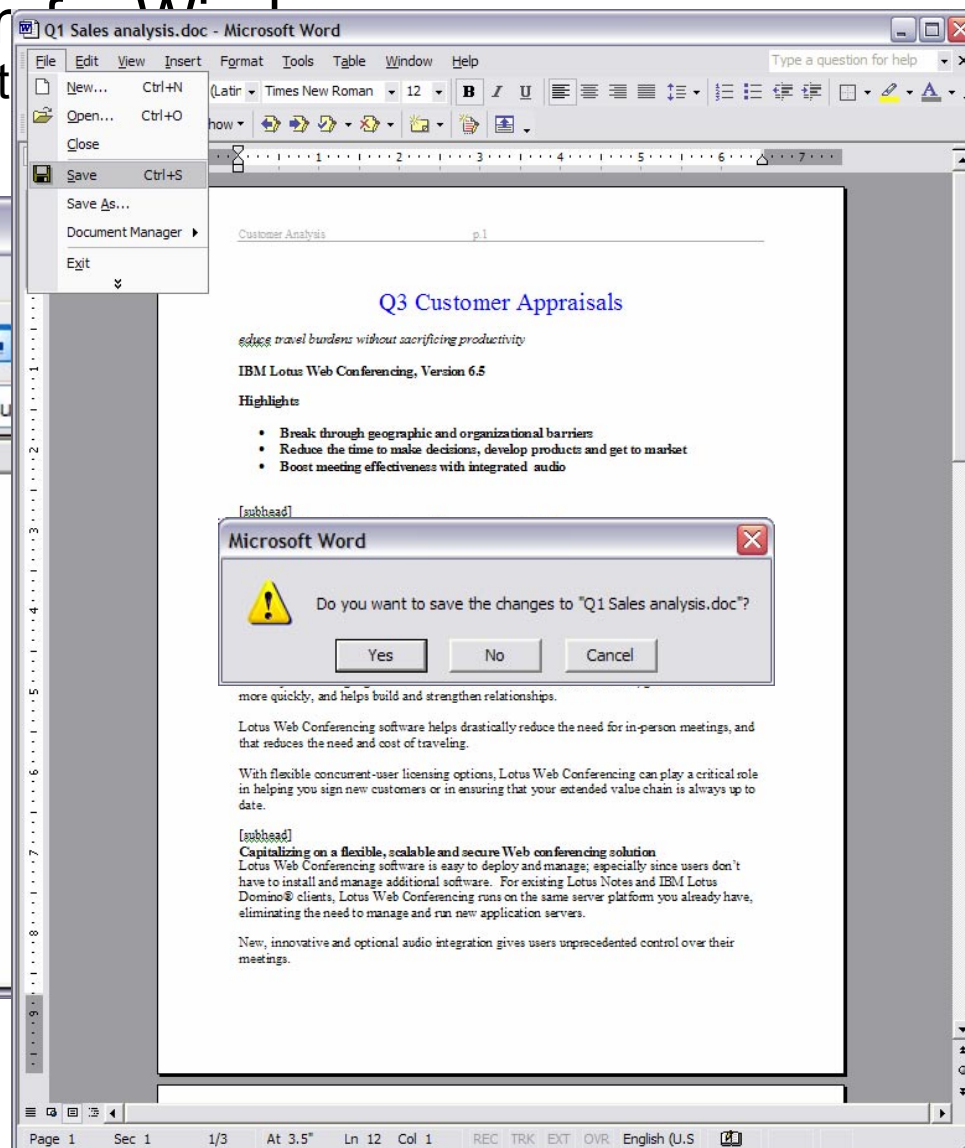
Q1 Sales analysis.doc - Microsoft Word

File Edit View Insert Format Tools Table Window Help

Type a question for help

New... Ctrl+N
Open... Ctrl+O
Close
Save Ctrl+S
Save As...
Document Manager
Exit

(Latir Times New Roman 12

how

Customer Analysis p.1

Q3 Customer Appraisals

educe travel burdens without sacrificing productivity

IBM Lotus Web Conferencing, Version 6.5

Highlights

- Break through geographic and organizational barriers
- Reduce the time to make decisions, develop products and get to market
- Boost meeting effectiveness with integrated audio

[subhead]

Microsoft Word

Do you want to save the changes to "Q1 Sales analysis.doc"?

Yes No Cancel

more quickly, and helps build and strengthen relationships.

Lotus Web Conferencing software helps drastically reduce the need for in-person meetings, and that reduces the need and cost of traveling.

With flexible concurrent-user licensing options, Lotus Web Conferencing can play a critical role in helping you sign new customers or in ensuring that your extended value chain is always up to date.

[subhead]
Capitalizing on a flexible, scalable and secure Web conferencing solution
Lotus Web Conferencing software is easy to deploy and manage; especially since users don't have to install and manage additional software. For existing Lotus Notes and IBM Lotus Domino® clients, Lotus Web Conferencing runs on the same server platform you already have, eliminating the need to manage and run new application servers.

New, innovative and optional audio integration gives users unprecedented control over their meetings.

Page 1 Sec 1 1/3 At 3.5" Ln 12 Col 1 REC TRK EXT OVR English (U.S